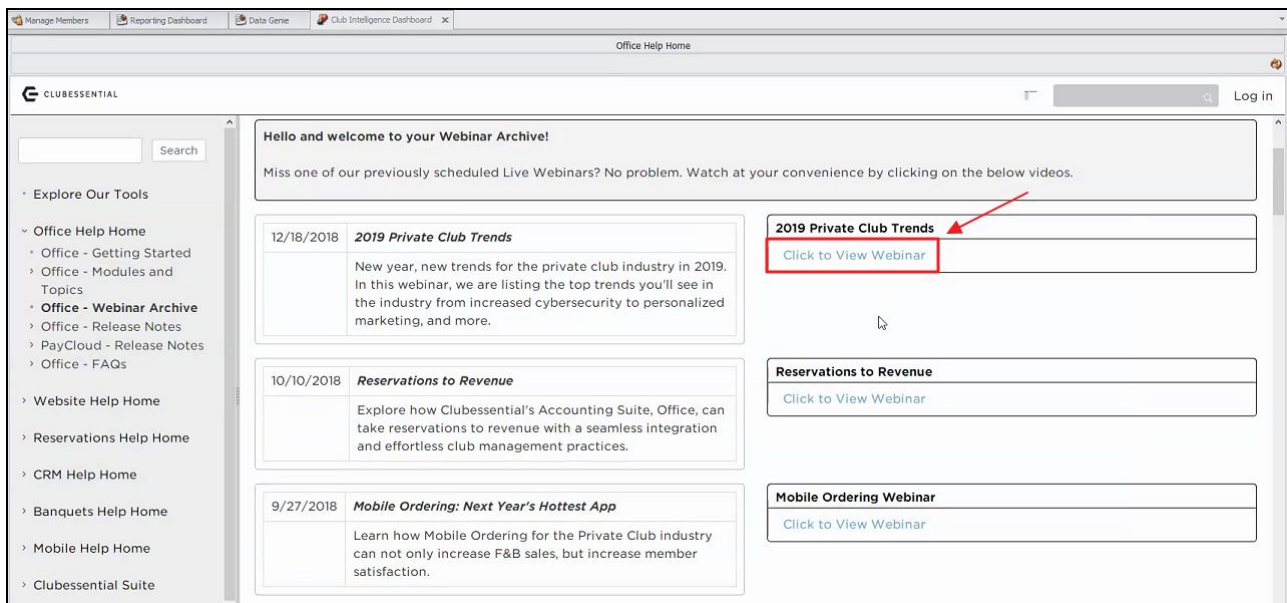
Manage Members | Reporting Dashboard | Data Genie | Club Intelligence Dashboard ×

Office Help Home

CLUBESSENTIAL

Log in

Search

Explore Our Tools

Office Help Home
Office - Getting Started
Office - Modules and Topics
Office - Webinar Archive
Office - Release Notes
PayCloud - Release Notes
Office - FAQs

Website Help Home

Reservations Help Home

CRM Help Home

Banquets Help Home

Mobile Help Home

Clubessential Suite

Hello and welcome to your Webinar Archive!

Miss one of our previously scheduled Live Webinars? No problem. Watch at your convenience by clicking on the below videos.

| 12/18/2018 | 2019 Private Club Trends |
|---|---|
| | New year, new trends for the private club industry in 2019. In this webinar, we are listing the top trends you'll see in the industry from increased cybersecurity to personalized marketing, and more. |

2019 Private Club Trends
Click to View Webinar

| 10/10/2018 | Reservations to Revenue |
|---|---|
| | Explore how Clubessential's Accounting Suite, Office, can take reservations to revenue with a seamless integration and effortless club management practices. |

Reservations to Revenue
Click to View Webinar

| 9/27/2018 | Mobile Ordering: Next Year's Hottest App |
|---|---|
| | Learn how Mobile Ordering for the Private Club industry can not only increase F&B sales, but increase member satisfaction. |

Mobile Ordering Webinar
Click to View Webinar